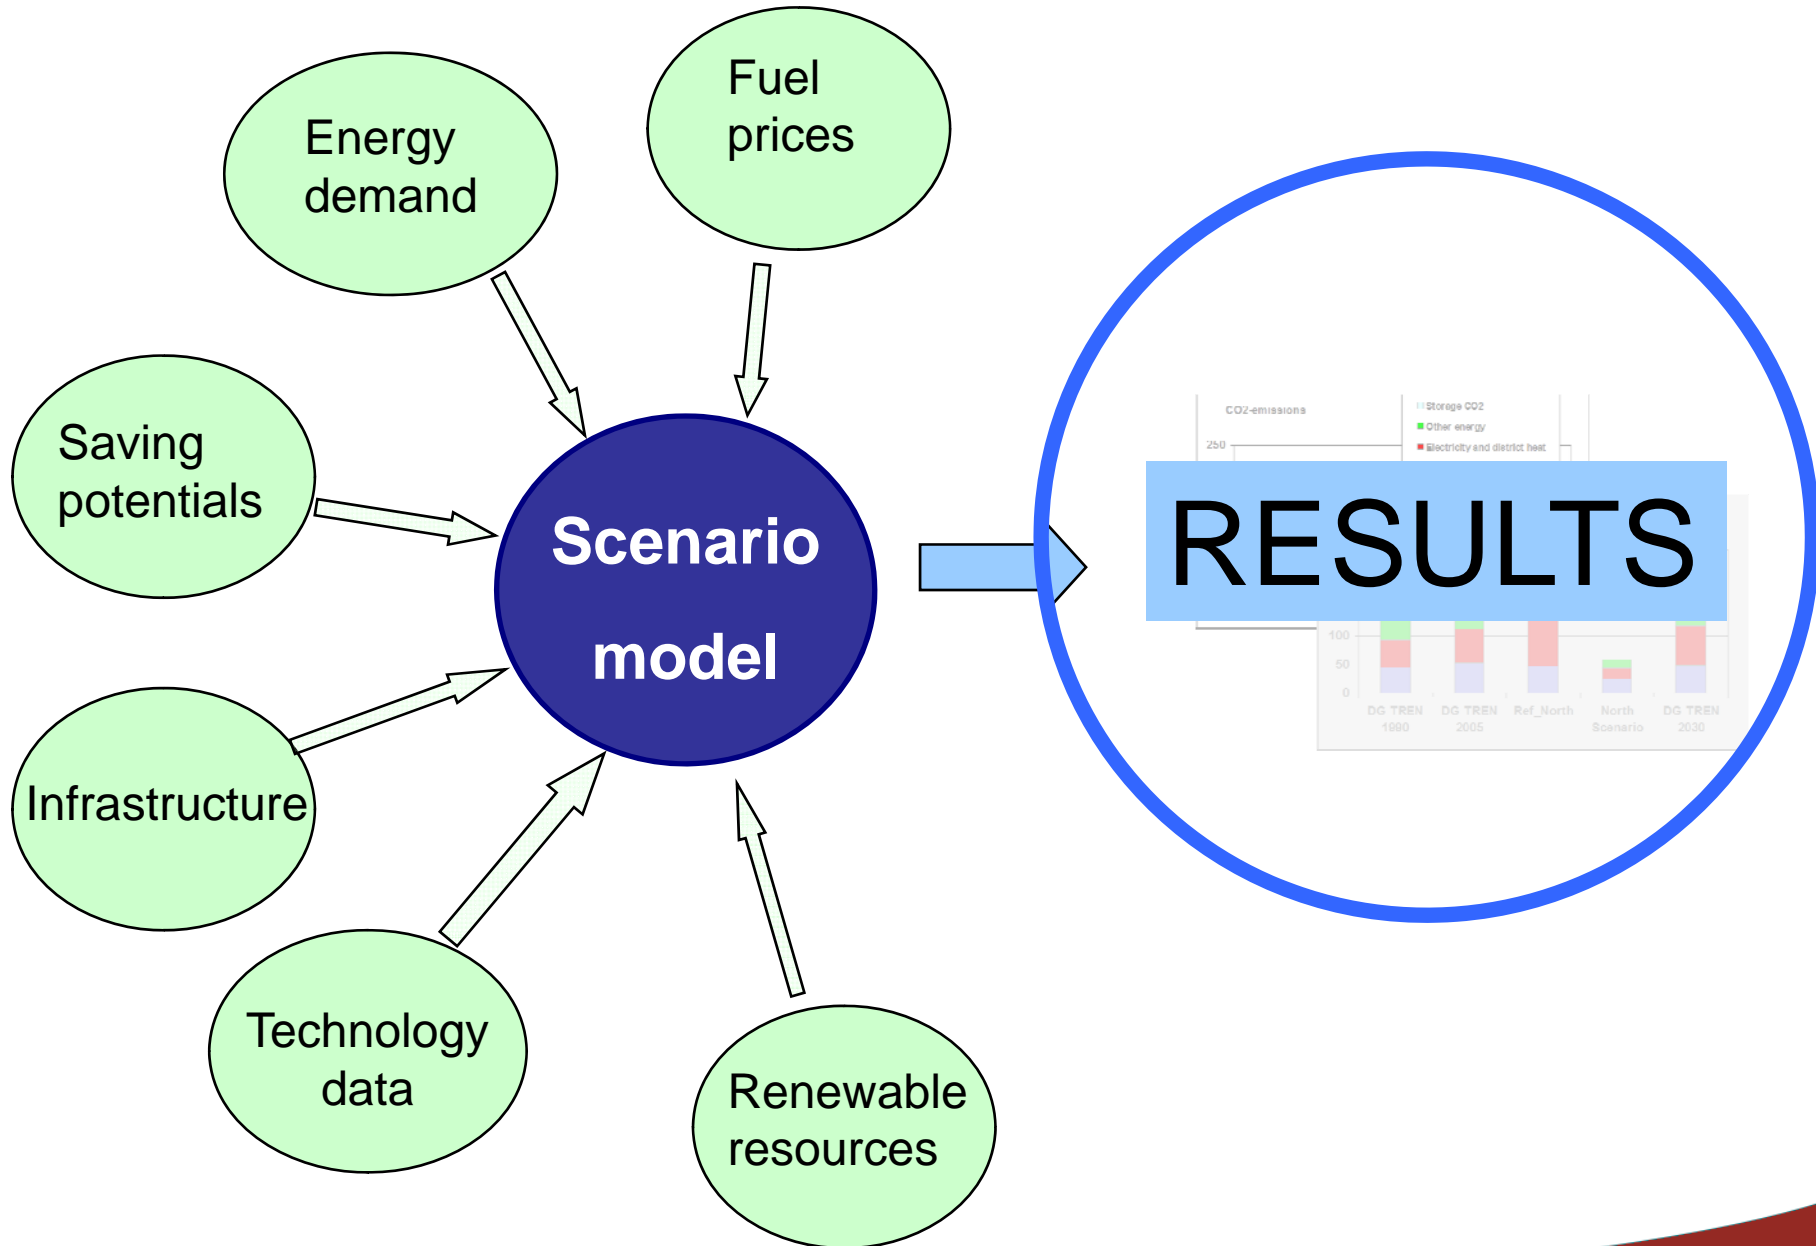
Energy demand

Fuel prices

Saving potentials

Scenario model

Infrastructure

Technology data

Renewable resources

CO2-emissions

Storage CO2

Other energy

Electricity and district heat

250

RESULTS

100

50

0

DG TREN 1990

DG TREN 2005

Ref_North

North Scenario

DG TREN 2030